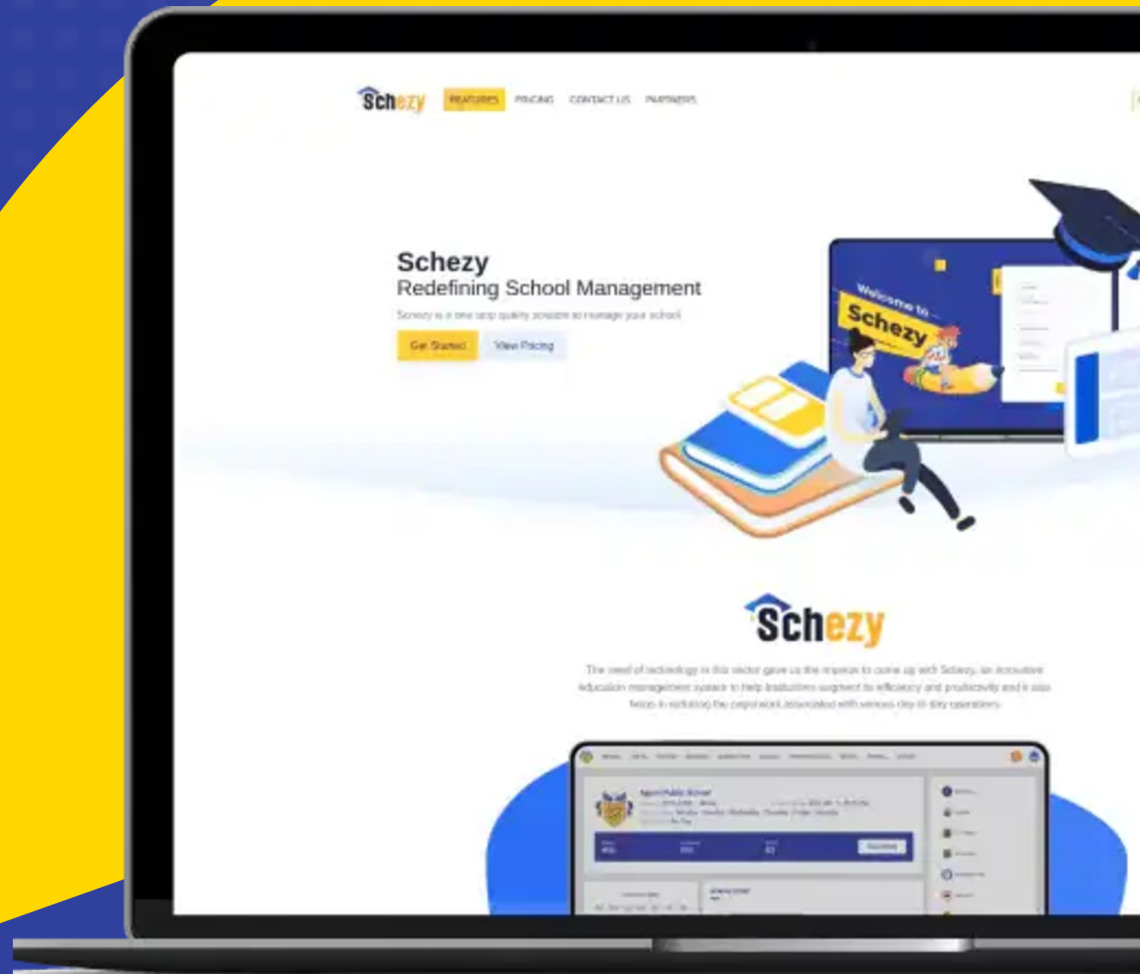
Schezy FEATURES PRICING CONTACT US PARTNERS

Schezy
Redefining School Management

Schezy is a one stop quality solution to manage your school

Get Started View Pricing

Welcome to Schezy

Schezy

The need of technology in this sector gave us the impetus to come up with Schezy, an innovative education management system to help institutions augment its efficiency and productivity and it also helps in reducing the paperwork associated with various day to day operations.

Agarsh Public School

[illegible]